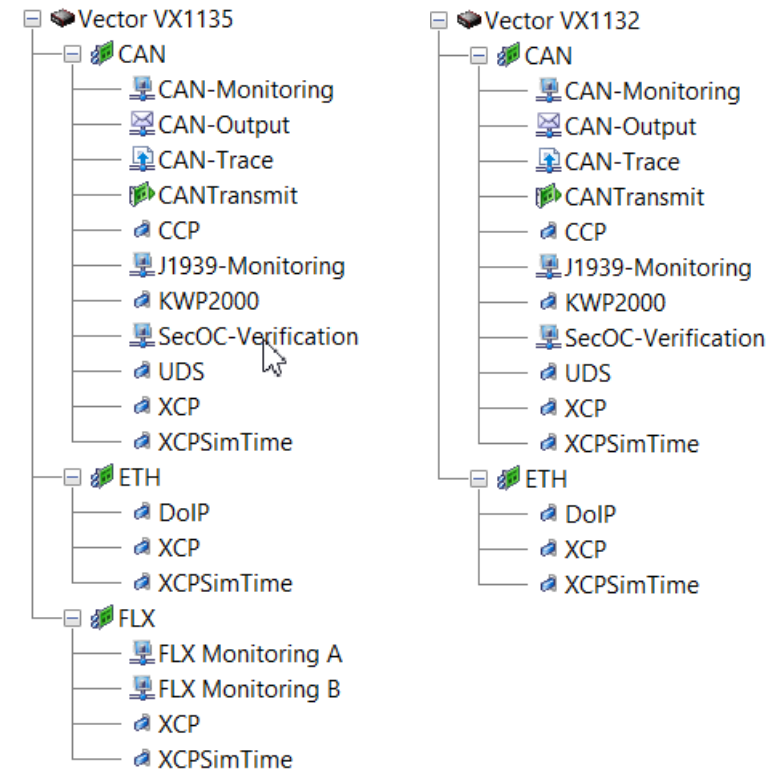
Vector VX1135
CAN
CAN-Monitoring
CAN-Output
CAN-Trace
CANTransmit
CCP
J1939-Monitoring
KWP2000
SecOC-Verification
UDS
XCP
XCPSimTime
ETH
DoIP
XCP
XCPSimTime
FLX
FLX Monitoring A
FLX Monitoring B
XCP
XCPSimTime

Vector VX1132
CAN
CAN-Monitoring
CAN-Output
CAN-Trace
CANTransmit
CCP
J1939-Monitoring
KWP2000
SecOC-Verification
UDS
XCP
XCPSimTime
ETH
DoIP
XCP
XCPSimTime